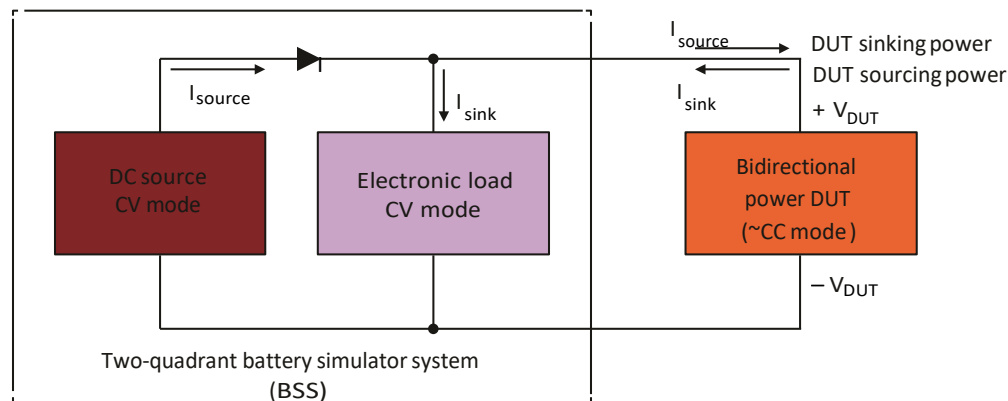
$I_{source}$

$I_{sink}$

$I_{source}$ DUT sinking power

$I_{sink}$ DUT sourcing power

+ $V_{DUT}$

DC source CV mode

Electronic load CV mode

Bidirectional power DUT (~CC mode)

– $V_{DUT}$

Two-quadrant battery simulator system (BSS)